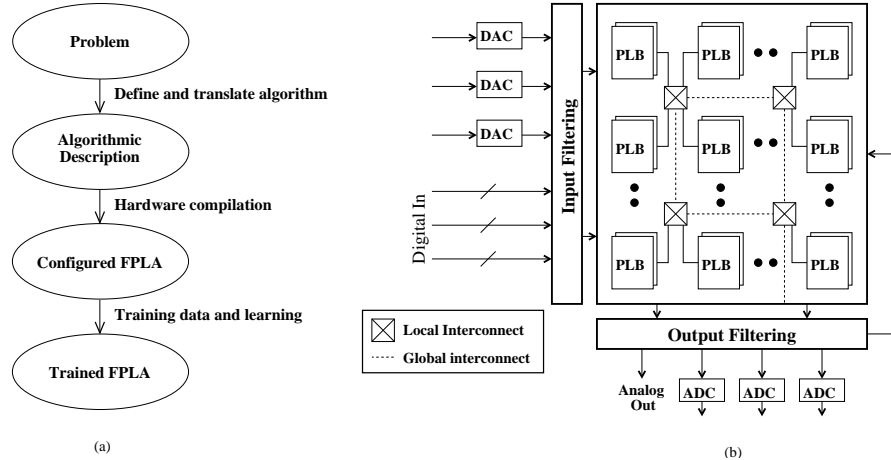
Problem

Define and translate algorithm

Algorithmic Description

Hardware compilation

Configured FPLA

Training data and learning

Trained FPLA

(a)

DAC

DAC

DAC

Digital In

Input Filtering

PLB PLB PLB

PLB PLB PLB

PLB PLB PLB

Local Interconnect

Global interconnect

Output Filtering

Analog Out

ADC ADC ADC

(b)